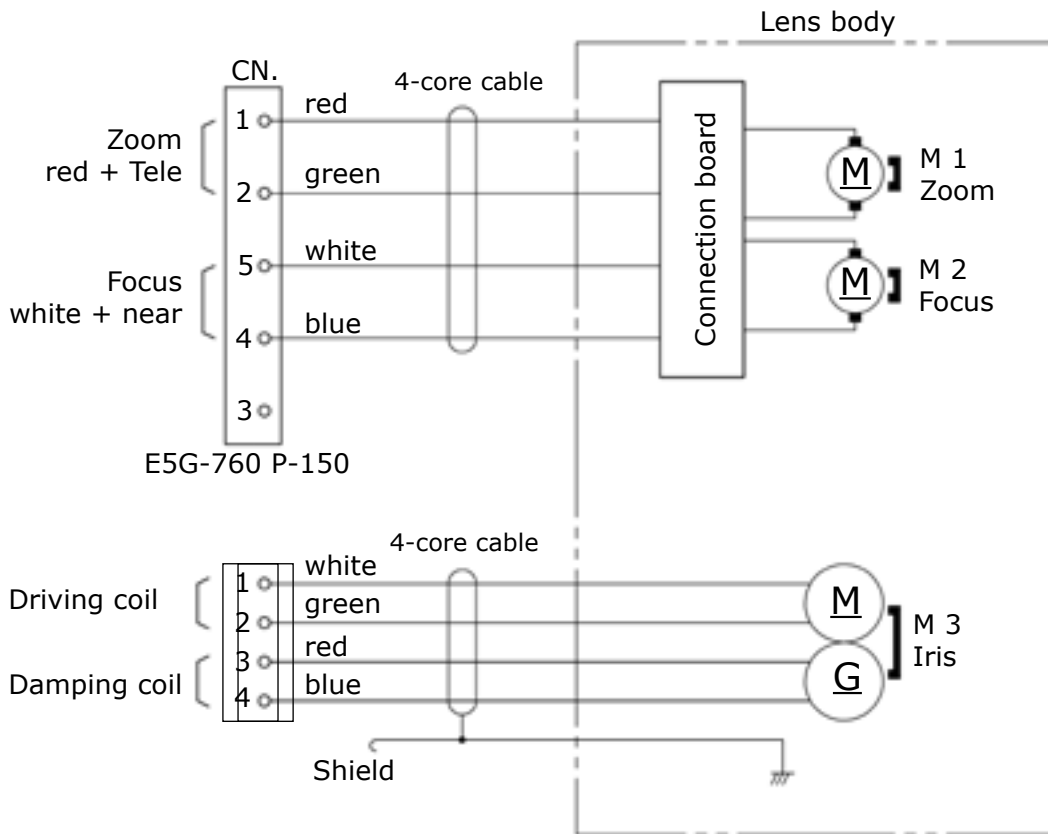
Lens body

CN.

4-core cable

Zoom
red + Tele

1
red

2
green

Focus
white + near

5
white

4
blue

3

E5G-760 P-150

Connection board

M
M 1
Zoom

M
M 2
Focus

4-core cable

Driving coil

Damping coil

1
white

2
green

3
red

4
blue

M

G

M 3
Iris

Shield